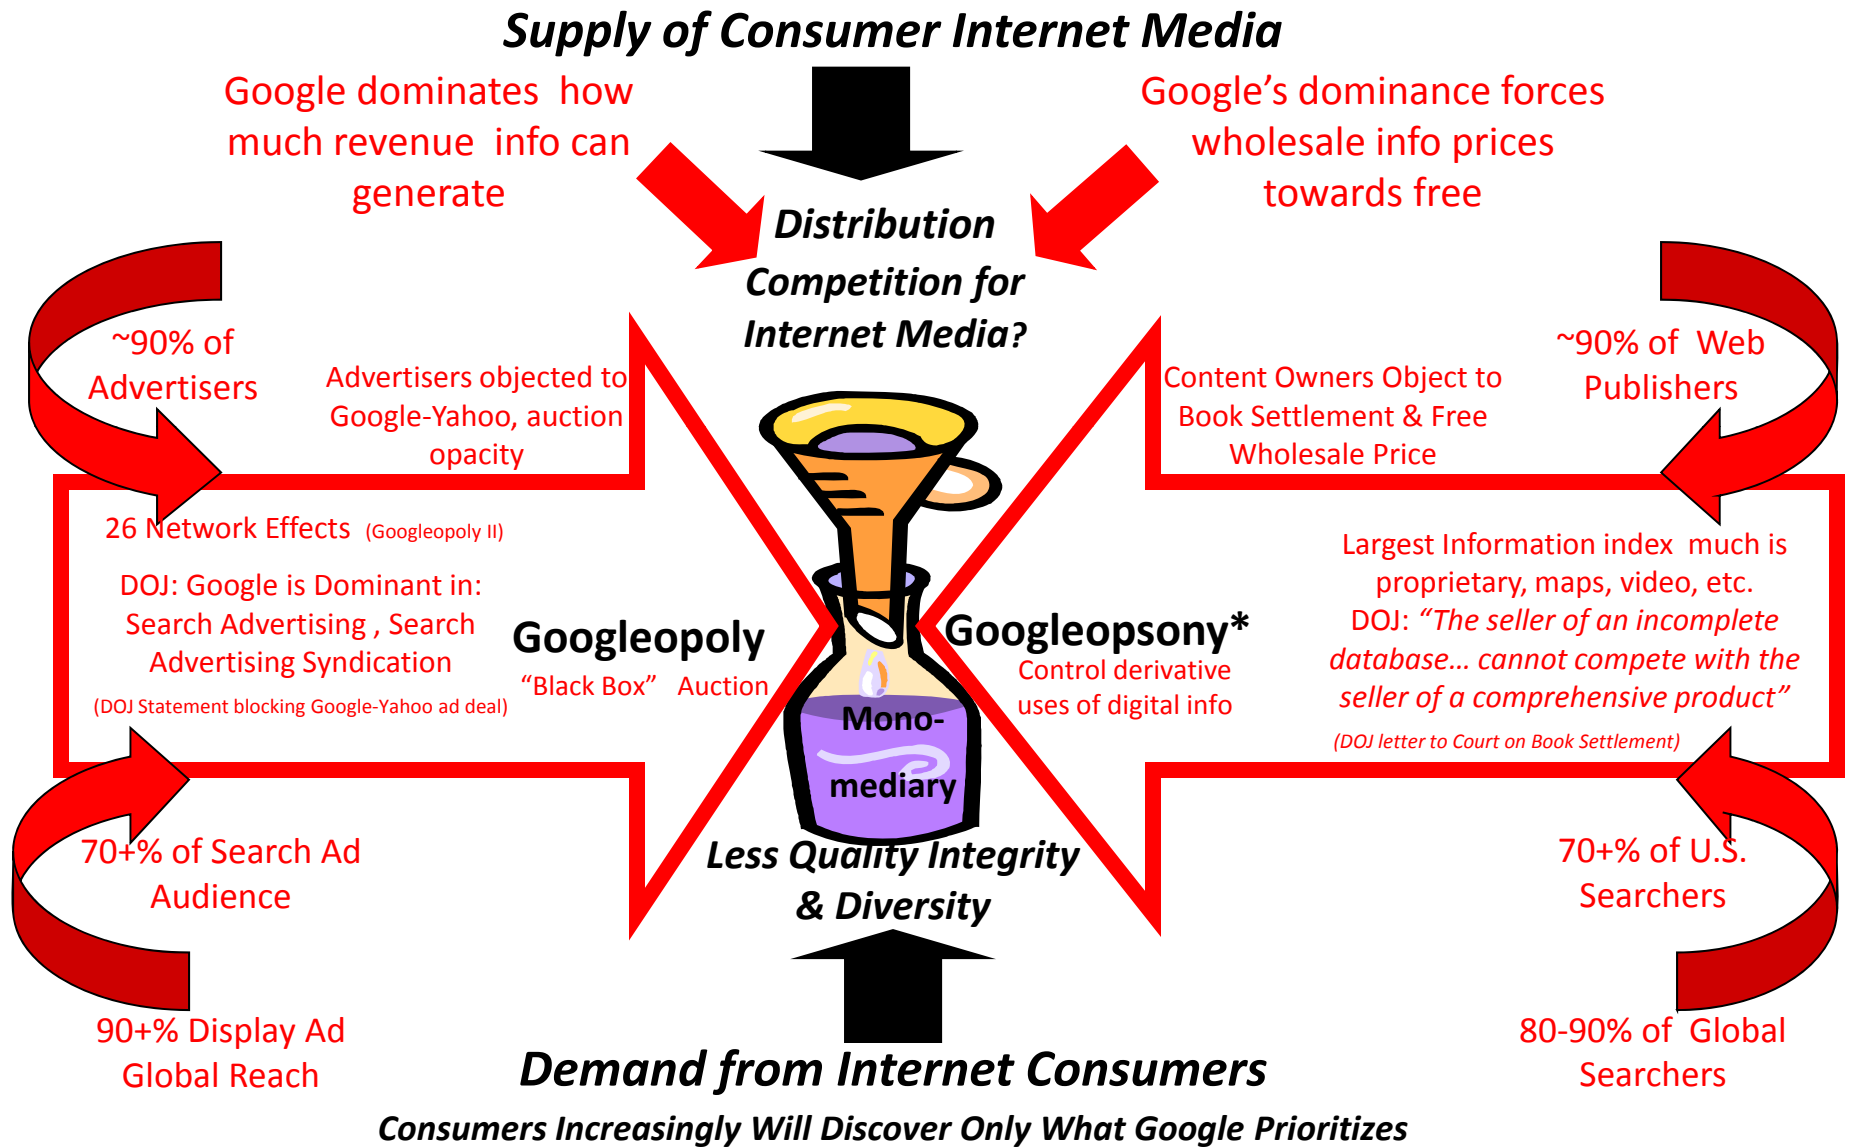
Supply of Consumer Internet Media

Google dominates how much revenue info can generate

Google's dominance forces wholesale info prices towards free

Distribution Competition for Internet Media?

~90% of Advertisers

Advertisers objected to Google-Yahoo, auction opacity

Content Owners Object to Book Settlement & Free Wholesale Price

~90% of Web Publishers

26 Network Effects (Googleopoly II)

DOJ: Google is Dominant in: Search Advertising , Search Advertising Syndication

(DOJ Statement blocking Google-Yahoo ad deal)

Googleopoly

"Black Box" Auction

Mono-mediary

Googleopsony*

Control derivative uses of digital info

Largest Information index much is proprietary, maps, video, etc.

DOJ: *"The seller of an incomplete database… cannot compete with the seller of a comprehensive product"*

(DOJ letter to Court on Book Settlement)

70+% of Search Ad Audience

Less Quality Integrity & Diversity

70+% of U.S. Searchers

90+% Display Ad Global Reach

80-90% of Global Searchers

Demand from Internet Consumers

Consumers Increasingly Will Discover Only What Google Prioritizes